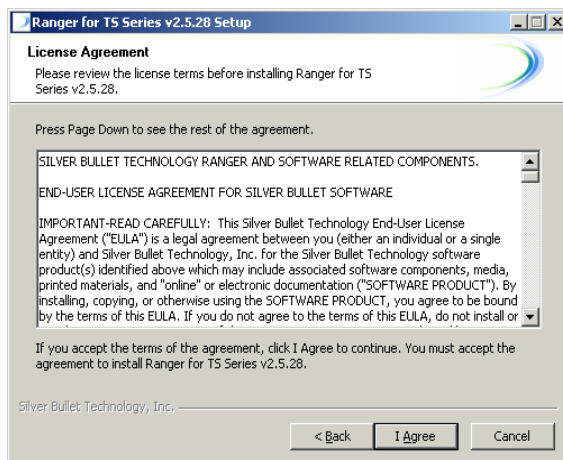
Ranger for TS Series v2.5.28 Setup

License Agreement

Please review the license terms before installing Ranger for TS Series v2.5.28.

Press Page Down to see the rest of the agreement.

SILVER BULLET TECHNOLOGY RANGER AND SOFTWARE RELATED COMPONENTS.

END-USER LICENSE AGREEMENT FOR SILVER BULLET SOFTWARE

IMPORTANT-READ CAREFULLY: This Silver Bullet Technology End-User License Agreement ("EULA") is a legal agreement between you (either an individual or a single entity) and Silver Bullet Technology, Inc. for the Silver Bullet Technology software product(s) identified above which may include associated software components, media, printed materials, and "online" or electronic documentation ("SOFTWARE PRODUCT"). By installing, copying, or otherwise using the SOFTWARE PRODUCT, you agree to be bound by the terms of this EULA. If you do not agree to the terms of this EULA, do not install or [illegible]

If you accept the terms of the agreement, click I Agree to continue. You must accept the agreement to install Ranger for TS Series v2.5.28.

Silver Bullet Technology, Inc.

< Back

I Agree

Cancel